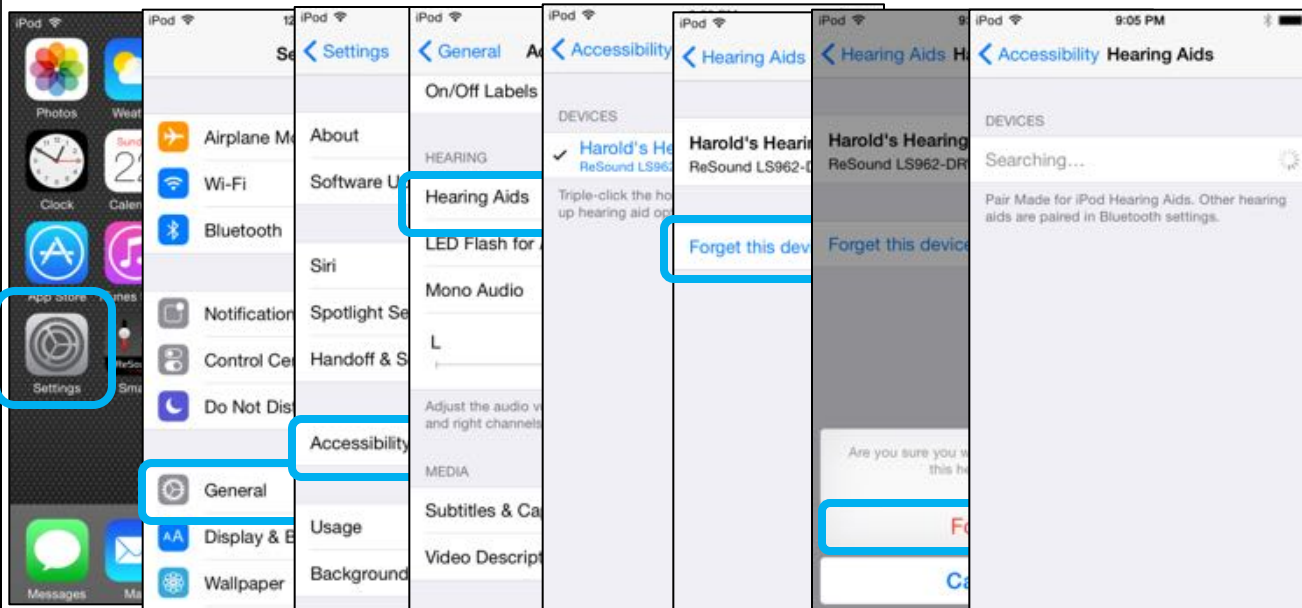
iPod

Photos
Weat
Clock
Calen
App Store
nes
Settings
Sma
Messages
Ma

iPod
12
Se
Airplane Mo
Wi-Fi
Bluetooth
Notification
Control Ce
Do Not Dist
General
Display & B
Wallpaper

iPod
Settings
About
Software U
Siri
Spotlight Se
Handoff & S
Accessibility
Usage
Background

iPod
General
Ac
On/Off Labels
HEARING
Hearing Aids
LED Flash for
Mono Audio
L
Adjust the audio v and right channels
MEDIA
Subtitles & Ca
Video Descript

iPod
Accessibility
DEVICES
Harold's He
ReSound LS962
Triple-click the ho up hearing aid op

iPod
Hearing Aids
Harold's Hearin
ReSound LS962-D
Forget this dev

iPod
9
Hearing Aids
H
Harold's Hearing
ReSound LS962-DR
Forget this device
Are you sure you w this he
Fo
Ca

iPod
9:05 PM
Accessibility
Hearing Aids
DEVICES
Searching...
Pair Made for iPod Hearing Aids. Other hearing aids are paired in Bluetooth settings.